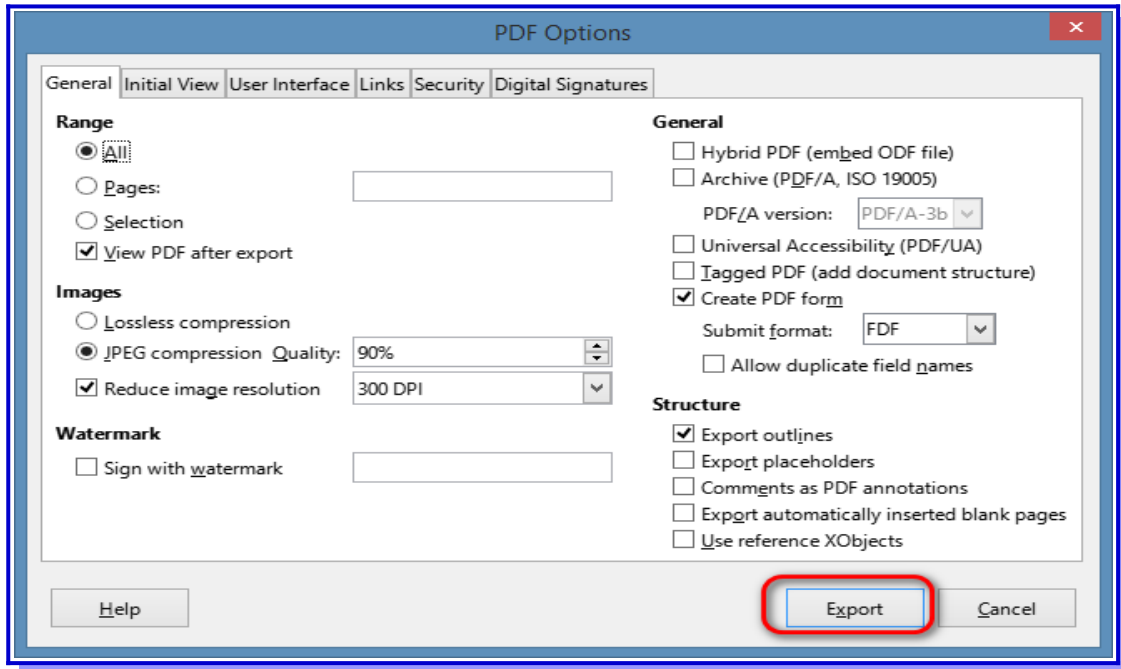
PDF Options

General | Initial View | User Interface | Links | Security | Digital Signatures

Range
All
Pages:
Selection
View PDF after export

Images
Lossless compression
JPEG compression Quality: 90%
Reduce image resolution 300 DPI

Watermark
Sign with watermark

General
Hybrid PDF (embed ODF file)
Archive (PDF/A, ISO 19005)
PDF/A version: PDF/A-3b
Universal Accessibility (PDF/UA)
Tagged PDF (add document structure)
Create PDF form
Submit format: FDF
Allow duplicate field names

Structure
Export outlines
Export placeholders
Comments as PDF annotations
Export automatically inserted blank pages
Use reference XObjects

Help
Export
Cancel